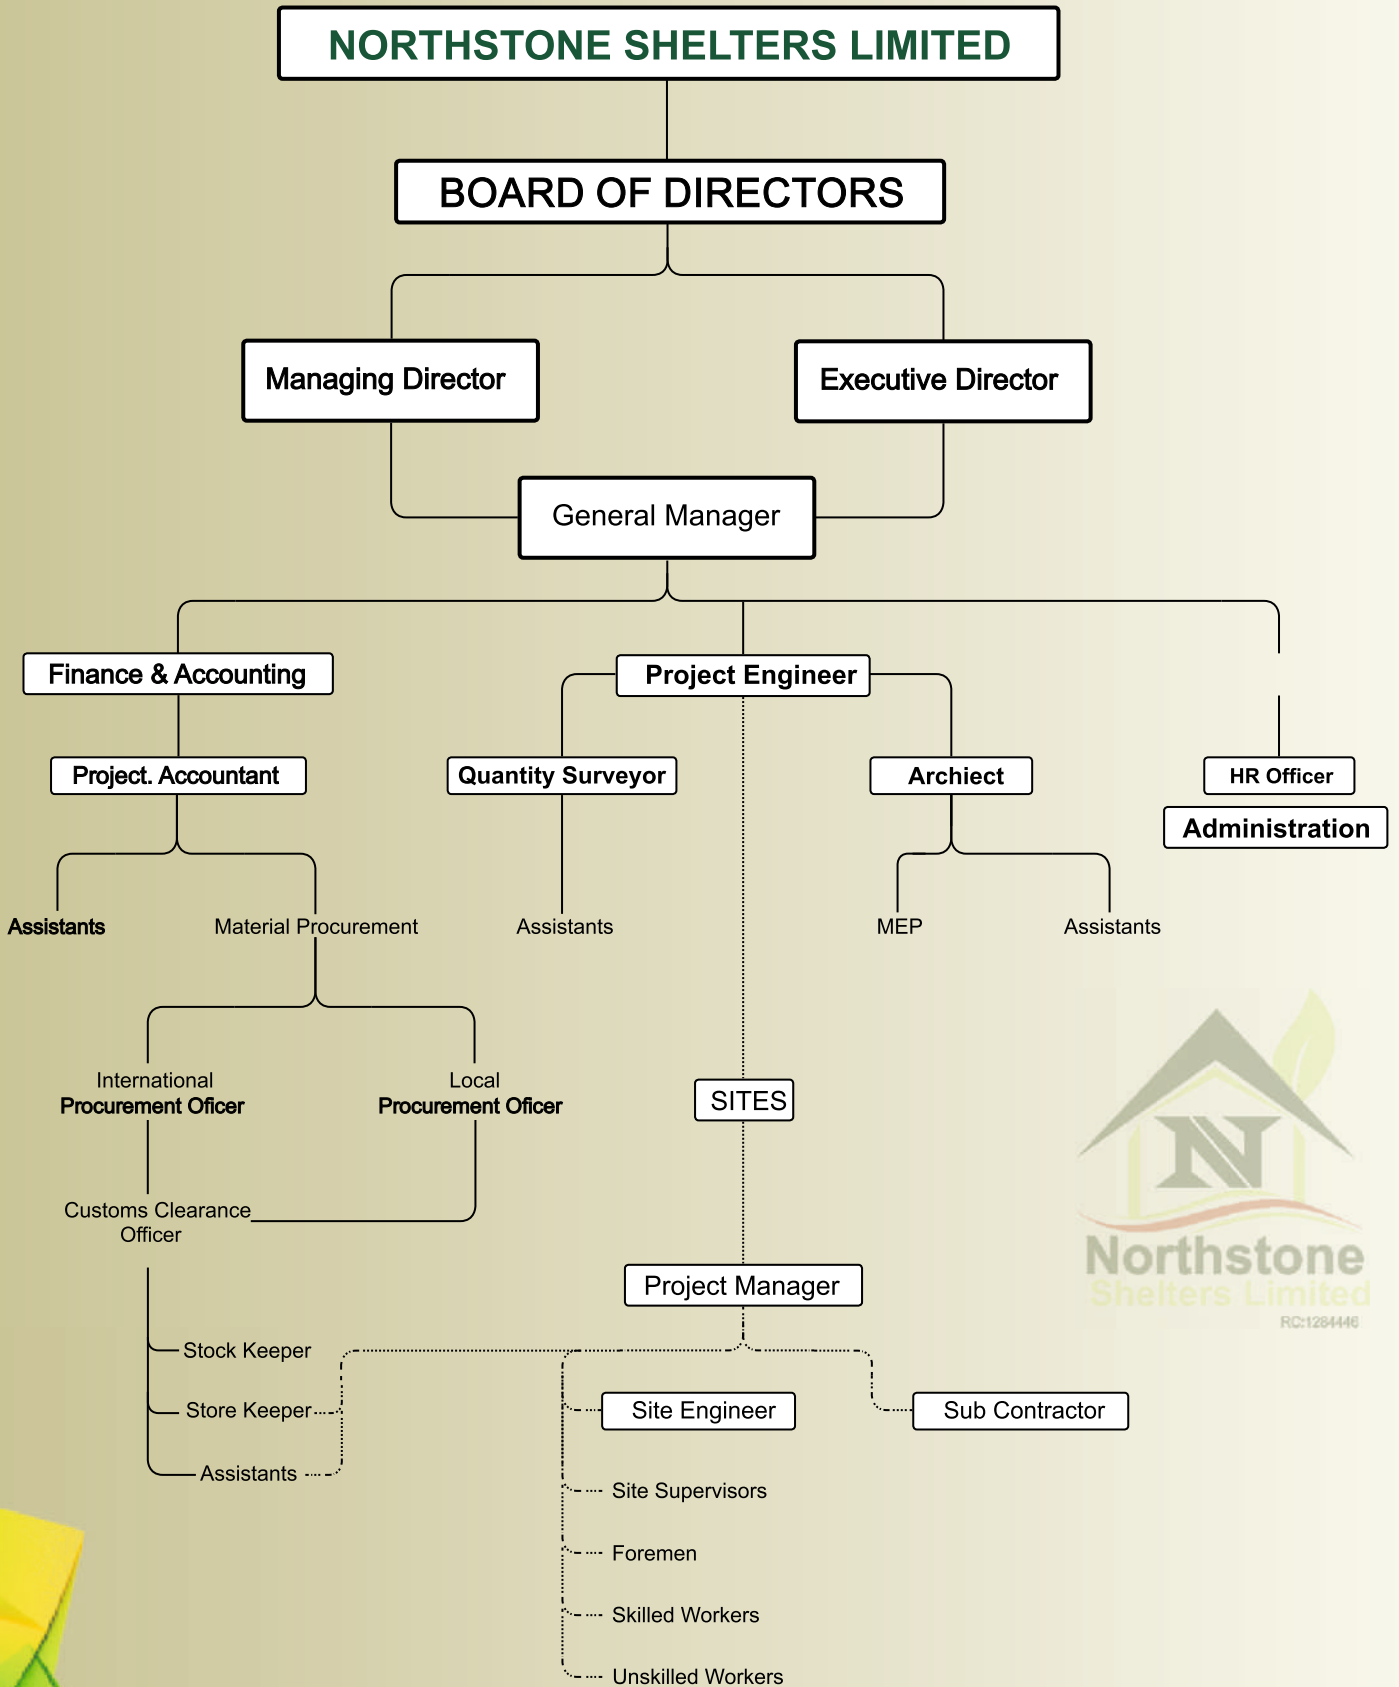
NORTHSTONE SHELTERS LIMITED

BOARD OF DIRECTORS

Managing Director

Executive Director

General Manager

Finance & Accounting

Project Engineer

Project. Accountant

Quantity Surveyor

Archiect

HR Officer

Administration

Assistants

Material Procurement

Assistants

MEP

Assistants

International Procurement Oficer

Local Procurement Oficer

SITES

Customs Clearance Officer

Project Manager

Northstone Shelters Limited
RC:1284446

Stock Keeper

Store Keeper

Assistants

Site Engineer

Sub Contractor

Site Supervisors

Foremen

Skilled Workers

Unskilled Workers